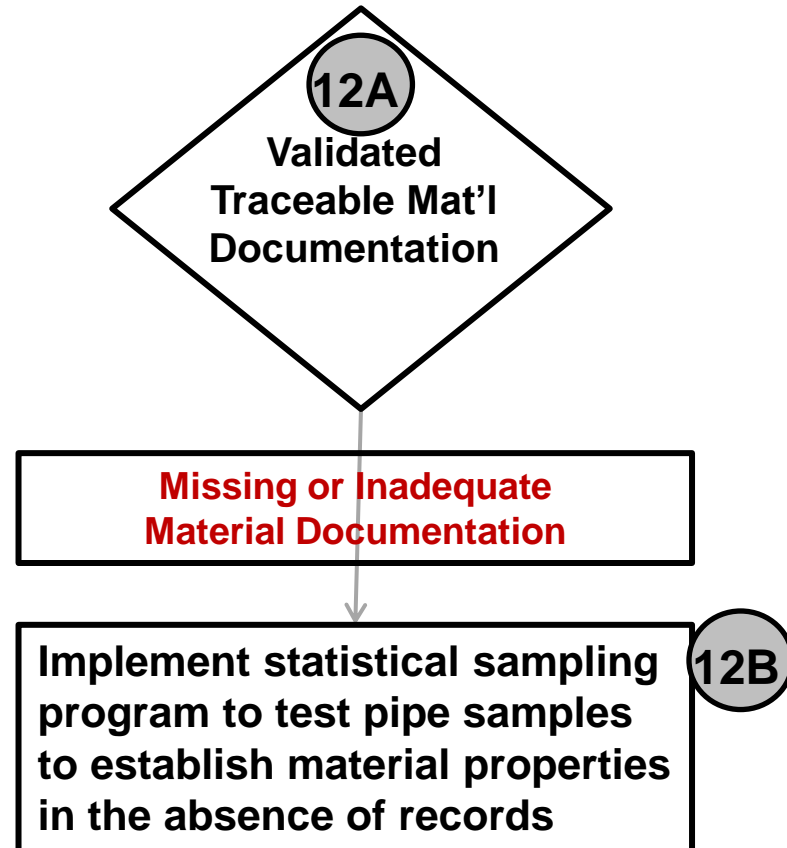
12A

Validated Traceable Mat’l Documentation

Missing or Inadequate Material Documentation

Implement statistical sampling program to test pipe samples to establish material properties in the absence of records

12B